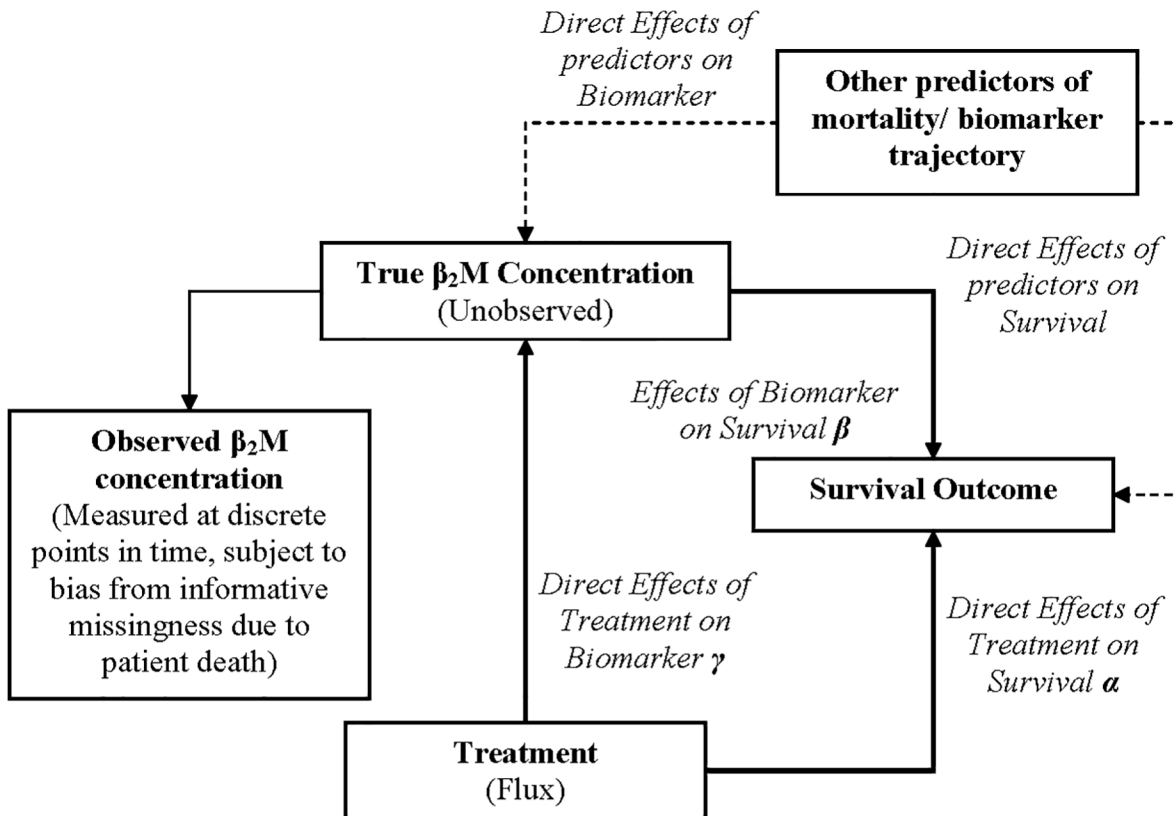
Direct Effects of predictors on Biomarker

Other predictors of mortality/ biomarker trajectory

True $\beta_2$M Concentration (Unobserved)

Direct Effects of predictors on Survival

Effects of Biomarker on Survival $\boldsymbol{\beta}$

Observed $\beta_2$M concentration (Measured at discrete points in time, subject to bias from informative missingness due to patient death)

Survival Outcome

Direct Effects of Treatment on Biomarker $\boldsymbol{\gamma}$

Direct Effects of Treatment on Survival $\boldsymbol{\alpha}$

Treatment (Flux)